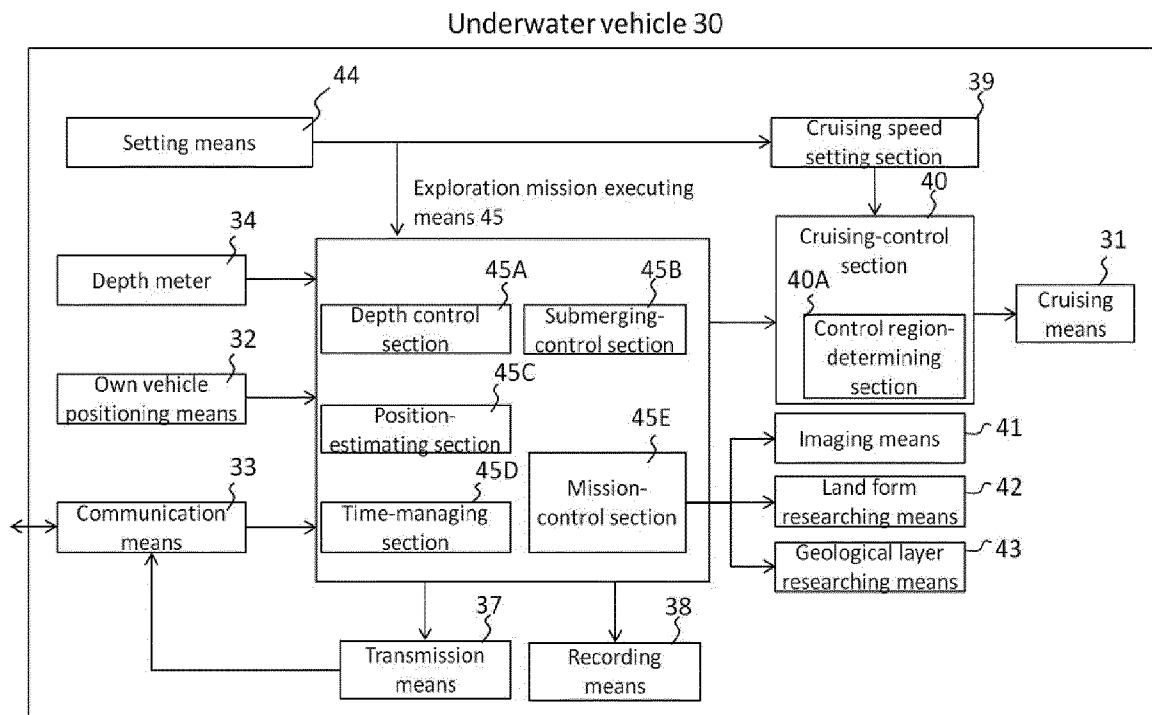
Underwater vehicle 30

44
Setting means

39
Cruising speed setting section

Exploration mission executing means 45

40
Cruising-control section

34
Depth meter

45A
Depth control section

45B
Submerging-control section

40A
Control region-determining section

31
Cruising means

32
Own vehicle positioning means

45C
Position-estimating section

45E
Mission-control section

Imaging means
41

33
Communication means

45D
Time-managing section

Land form researching means
42

Geological layer researching means
43

37
Transmission means

38
Recording means